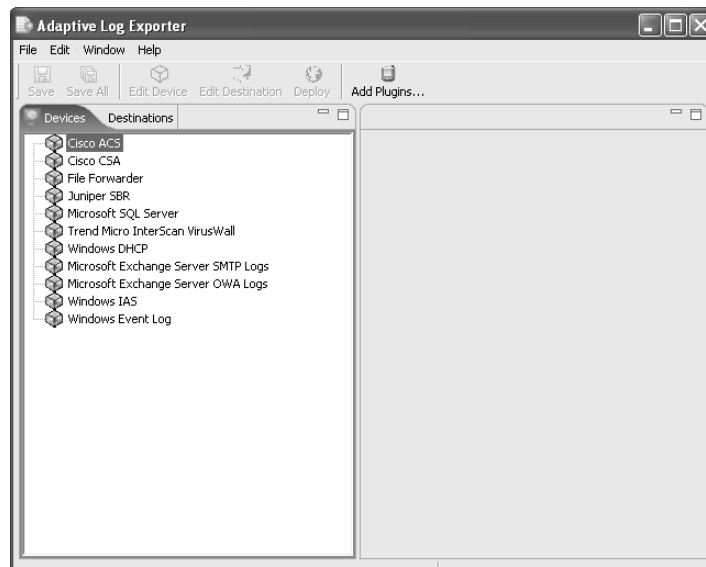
Adaptive Log Exporter

File Edit Window Help

Save Save All Edit Device Edit Destination Deploy Add Plugins...

Devices Destinations

Cisco ACS
Cisco CSA
File Forwarder
Juniper SBR
Microsoft SQL Server
Trend Micro InterScan VirusWall
Windows DHCP
Microsoft Exchange Server SMTP Logs
Microsoft Exchange Server OWA Logs
Windows IAS
Windows Event Log